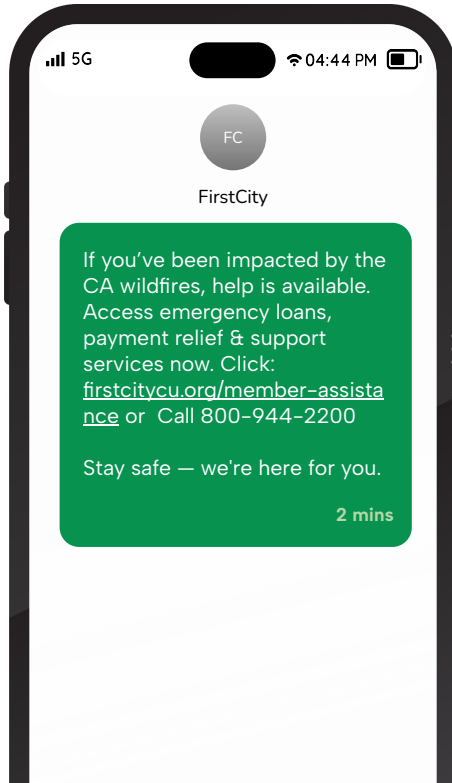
5G 04:44 PM

FC

FirstCity

If you've been impacted by the CA wildfires, help is available. Access emergency loans, payment relief & support services now. Click: firstcitycu.org/member-assistance or Call 800-944-2200

Stay safe — we're here for you.

2 mins